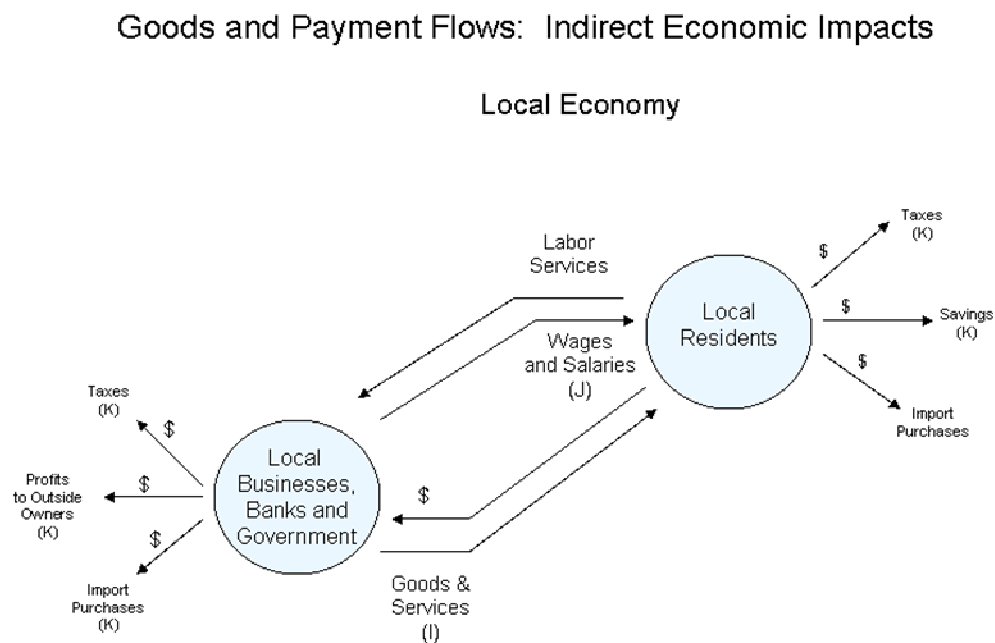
Goods and Payment Flows: Indirect Economic Impacts

Local Economy

Labor Services

Wages and Salaries (J)

Local Residents

$

Taxes (K)

$

Savings (K)

$

Import Purchases

Taxes (K)

$

Profits to Outside Owners (K)

$

$

Import Purchases (K)

Local Businesses, Banks and Government

$

Goods & Services (I)